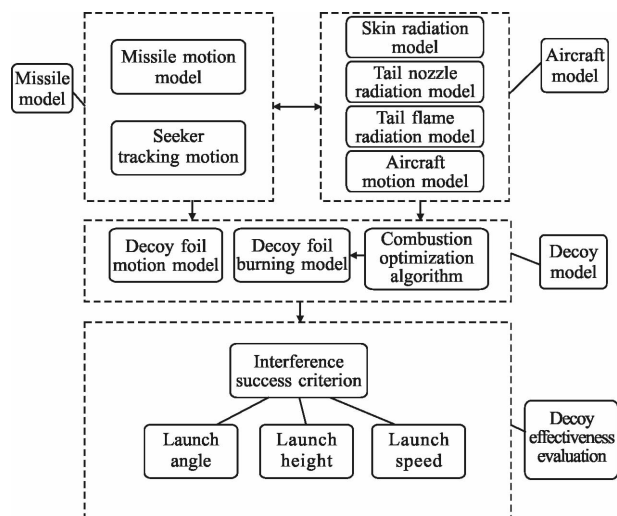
Missile model

Missile motion model

Seeker tracking motion

Skin radiation model

Tail nozzle radiation model

Tail flame radiation model

Aircraft motion model

Aircraft model

Decoy foil motion model

Decoy foil burning model

Combustion optimization algorithm

Decoy model

Interference success criterion

Launch angle

Launch height

Launch speed

Decoy effectiveness evaluation